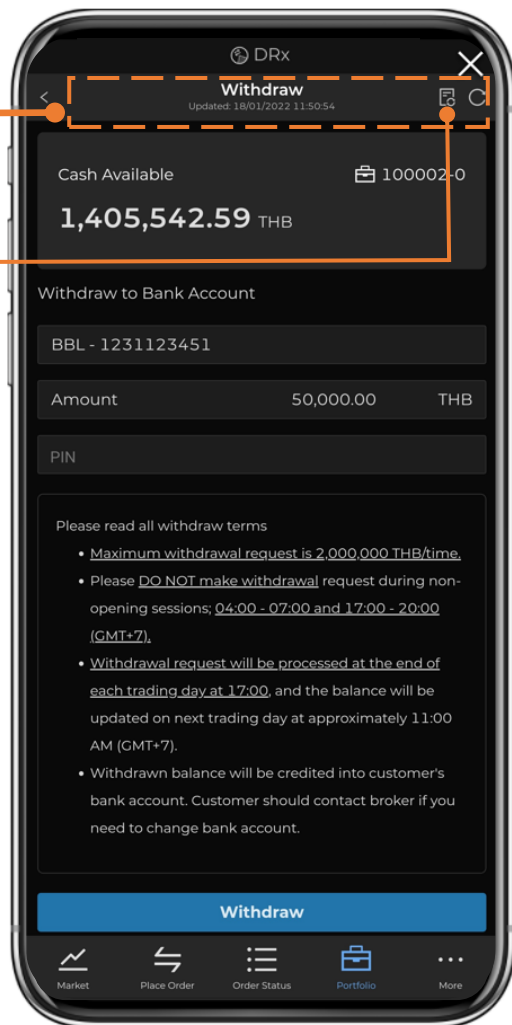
DRx

Withdraw
Updated: 18/01/2022 11:50:54

Cash Available
100002-0
1,405,542.59 THB

Withdraw to Bank Account

BBL - 1231123451

Amount 50,000.00 THB

PIN

Please read all withdraw terms

• Maximum withdrawal request is 2,000,000 THB/time.
• Please DO NOT make withdrawal request during non-opening sessions; 04:00 - 07:00 and 17:00 - 20:00 (GMT+7).
• Withdrawal request will be processed at the end of each trading day at 17:00, and the balance will be updated on next trading day at approximately 11:00 AM (GMT+7).
• Withdrawn balance will be credited into customer's bank account. Customer should contact broker if you need to change bank account.

Withdraw

Market
Place Order
Order Status
Portfolio
More